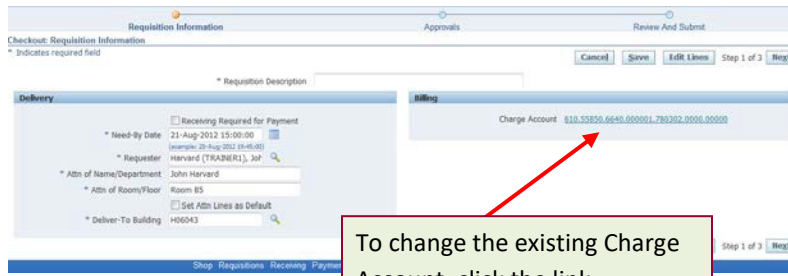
Requisition Information
Approvals
Review And Submit

Checkout: Requisition Information
* Indicates required field

Cancel
Save
Edit Lines
Step 1 of 3
Nex

* Requisition Description

Delivery

Receiving Required for Payment
* Need-By Date 21-Aug-2012 15:00:00
(example: 20-Aug-2012 19:45:00)
* Requester Harvard (TRAINER1), Joh
* Attn of Name/Department John Harvard
* Attn of Room/Floor Room 85
Set Attn Lines as Default
* Deliver-To Building H06043

Billing

Charge Account 610.55850.6640.000001.780302.0000.00000

To change the existing Charge Account, click the link

Step 1 of 3
Nex

Shop Requisitions Receiving Payme